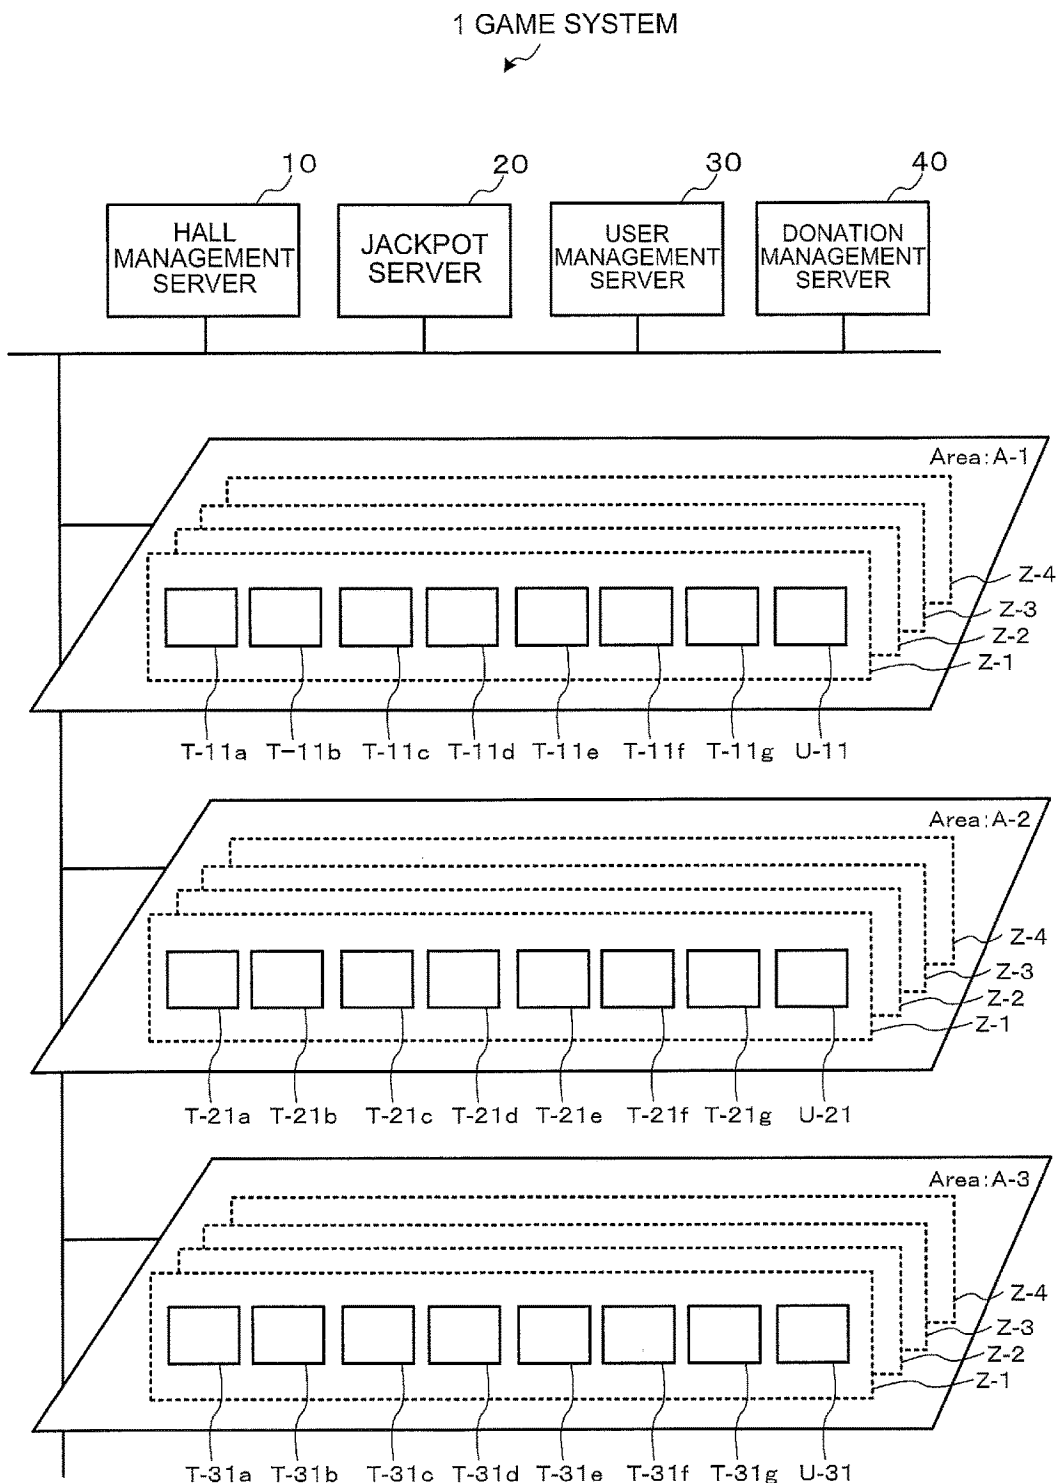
1 GAME SYSTEM

10
HALL MANAGEMENT SERVER

20
JACKPOT SERVER

30
USER MANAGEMENT SERVER

40
DONATION MANAGEMENT SERVER

Area: A-1
Z-4
Z-3
Z-2
Z-1
T-11a T-11b T-11c T-11d T-11e T-11f T-11g U-11

Area: A-2
Z-4
Z-3
Z-2
Z-1
T-21a T-21b T-21c T-21d T-21e T-21f T-21g U-21

Area: A-3
Z-4
Z-3
Z-2
Z-1
T-31a T-31b T-31c T-31d T-31e T-31f T-31g U-31